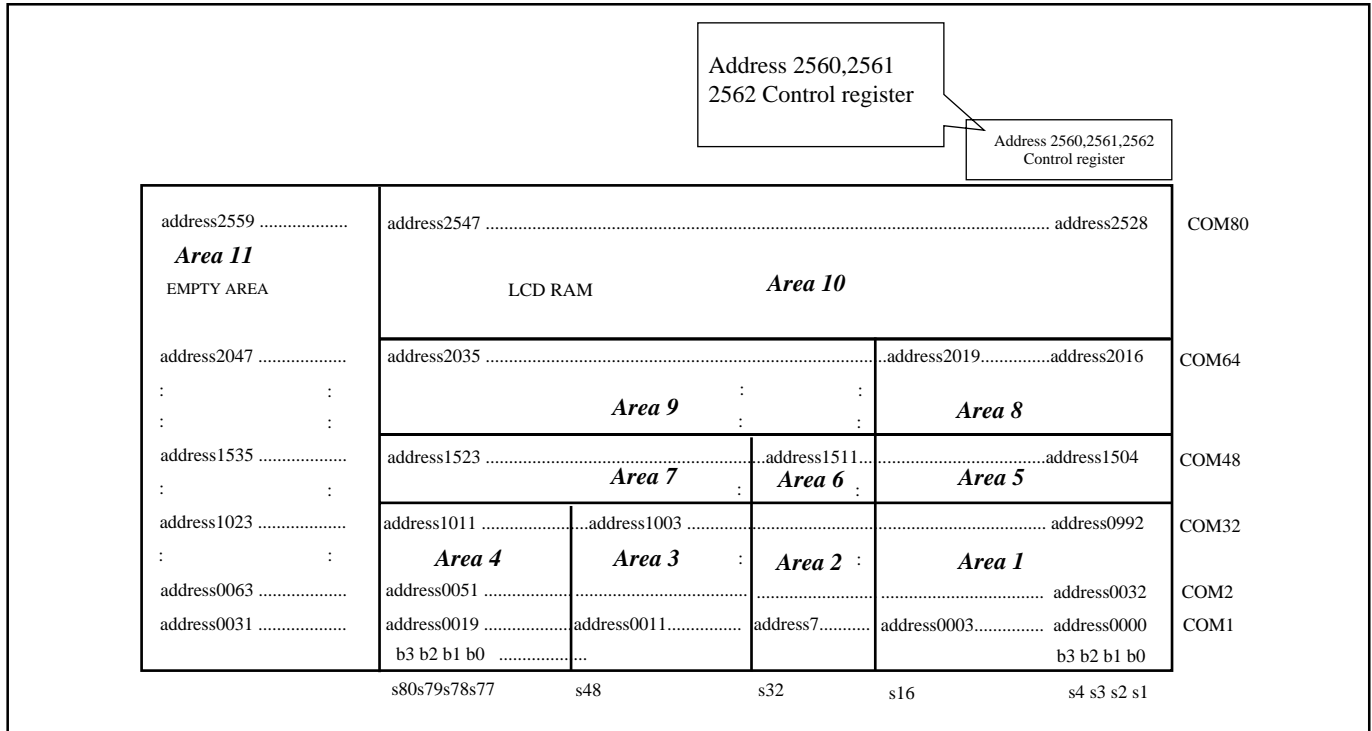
Address 2560,2561
2562 Control register

Address 2560,2561,2562
Control register

address2559 ..................
Area 11
EMPTY AREA

address2547 ........................................................................................................................ address2528
LCD RAM
Area 10
COM80

address2047 ..................
: :
: :

address2035 ........................................................................... ..address2019..............address2016
: :
Area 9
: :
Area 8
COM64

address1535 ..................
: :

address1523 ...........................................................address1511...............................................address1504
Area 7
:
Area 6
:
Area 5
COM48

address1023 ..................
: :

address1011 .....................address1003 .......................................................................................... address0992
COM32

Area 4
Area 3
:
Area 2
:
Area 1

address0063 ..................
address0051 ................. .............................................. .................................................. address0032
COM2

address0031 ..................
address0019 ..................address0011............... address7.......... address0003.............. address0000
COM1

b3 b2 b1 b0 .................... ...
b3 b2 b1 b0

s80s79s78s77 s48 s32 s16 s4 s3 s2 s1